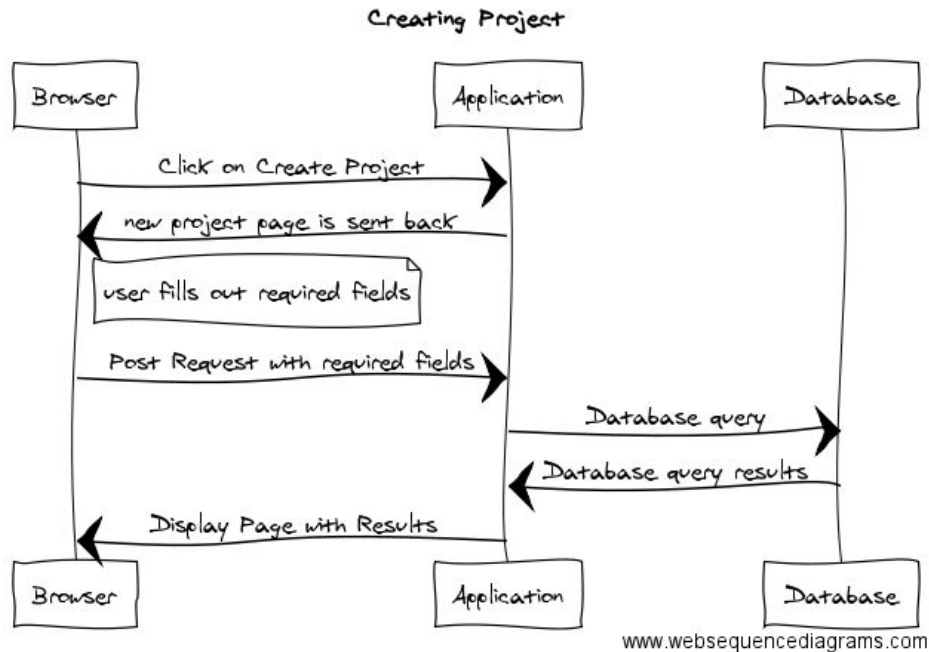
Creating Project

Browser

Application

Database

Click on Create Project

new project page is sent back

user fills out required fields

Post Request with required fields

Database query

Database query results

Display Page with Results

Browser

Application

Database

www.websequencediagrams.com